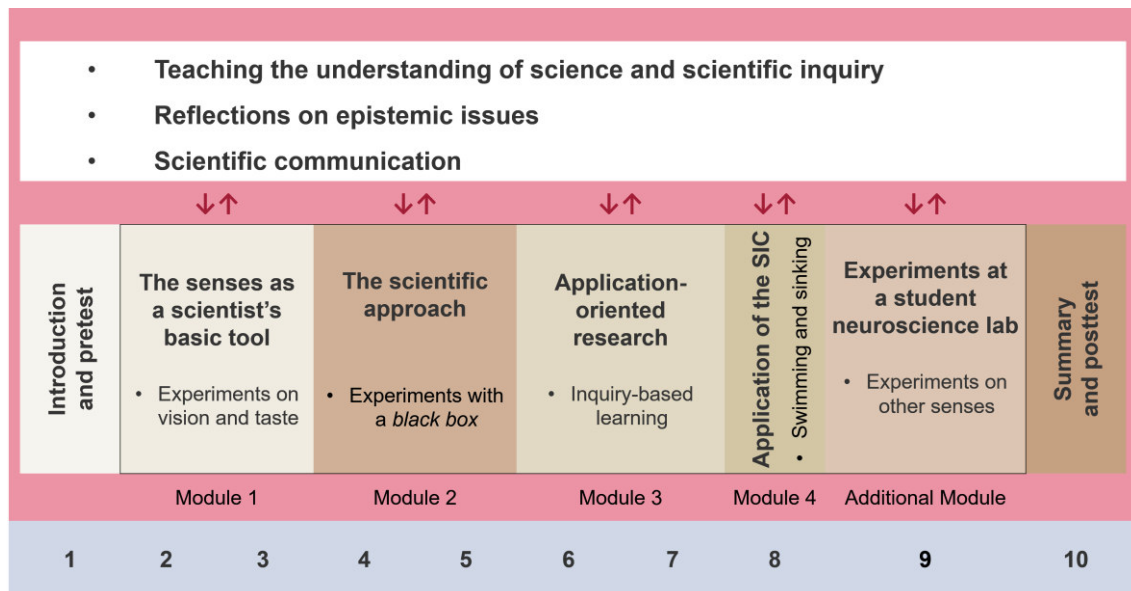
- Teaching the understanding of science and scientific inquiry
- Reflections on epistemic issues
- Scientific communication

↓↑ ↓↑ ↓↑ ↓↑ ↓↑

Introduction and pretest

The senses as a scientist's basic tool
- Experiments on vision and taste

The scientific approach
- Experiments with *a black box*

Application-oriented research
- Inquiry-based learning

Application of the SIC
- Swimming and sinking

Experiments at a student neuroscience lab
- Experiments on other senses

Summary and posttest

Module 1 Module 2 Module 3 Module 4 Additional Module

1 2 3 4 5 6 7 8 9 10